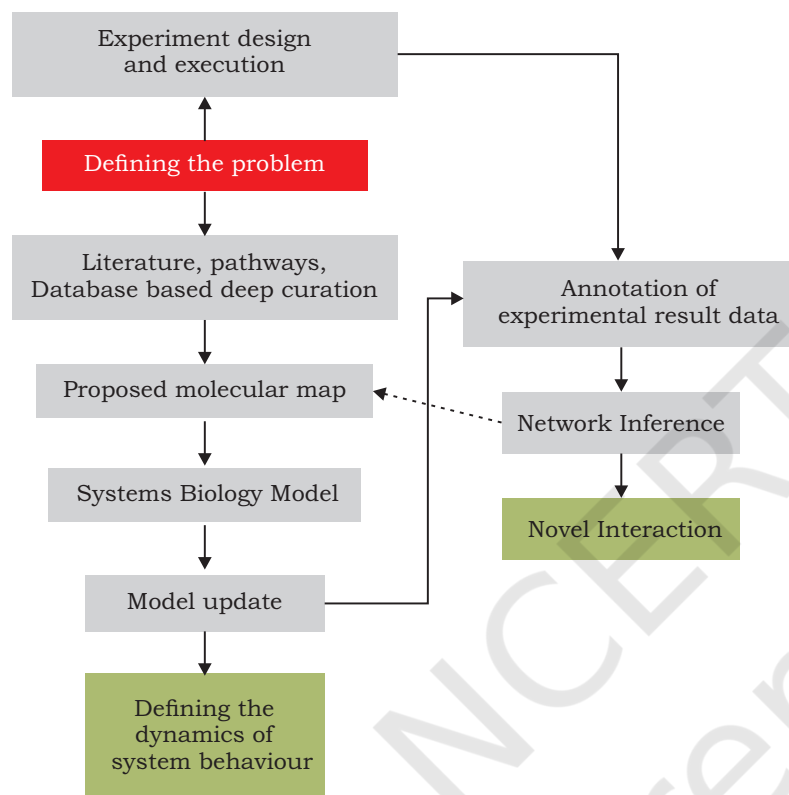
Experiment design and execution

Defining the problem

Literature, pathways, Database based deep curation

Annotation of experimental result data

Proposed molecular map

Network Inference

Systems Biology Model

Novel Interaction

Model update

Defining the dynamics of system behaviour

NCERT